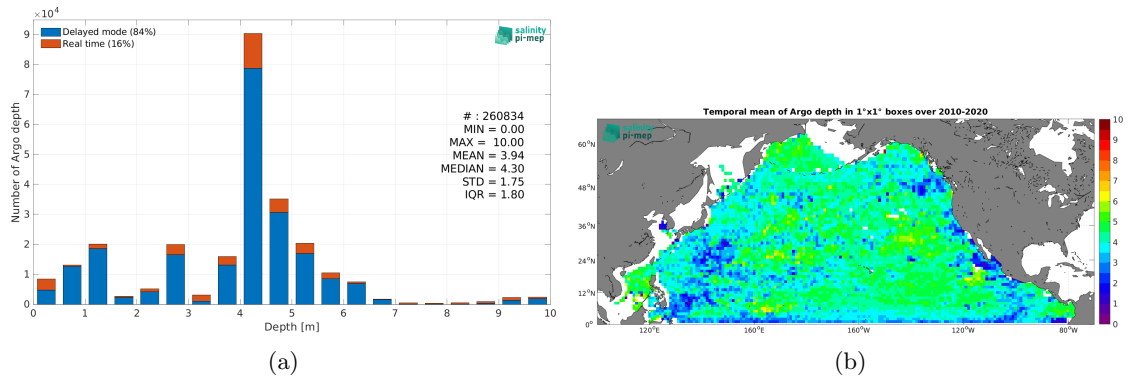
$\times 10^4$

Delayed mode (84%)
Real time (16%)

salinity pi-mep

# : 260834
MIN = 0.00
MAX = 10.00
MEAN = 3.94
MEDIAN = 4.30
STD = 1.75
IQR = 1.80

Number of Argo depth

9
8
7
6
5
4
3
2
1
0

0 1 2 3 4 5 6 7 8 9 10

Depth [m]

(a)

Temporal mean of Argo depth in 1°x1° boxes over 2010-2020

salinity pi-mep

60°N
48°N
36°N
24°N
12°N
0°

120°E 160°E 160°W 120°W 80°W

10
9
8
7
6
5
4
3
2
1
0

(b)